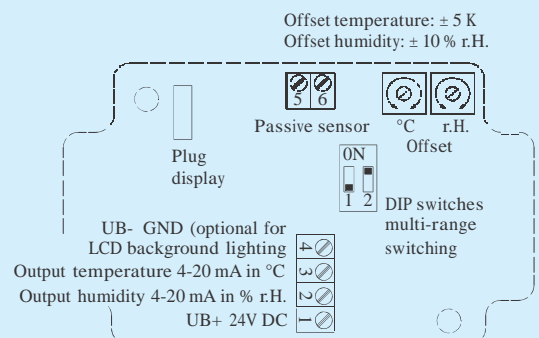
Offset temperature: ± 5 K
Offset humidity: ± 10 % r.H.

5 6
Passive sensor

°C r.H.
Offset

Plug
display

ON
1 2

DIP switches
multi-range
switching

UB- GND (optional for
LCD background lighting 4
Output temperature 4-20 mA in °C 3
Output humidity 4-20 mA in % r.H. 2
UB+ 24V DC 1